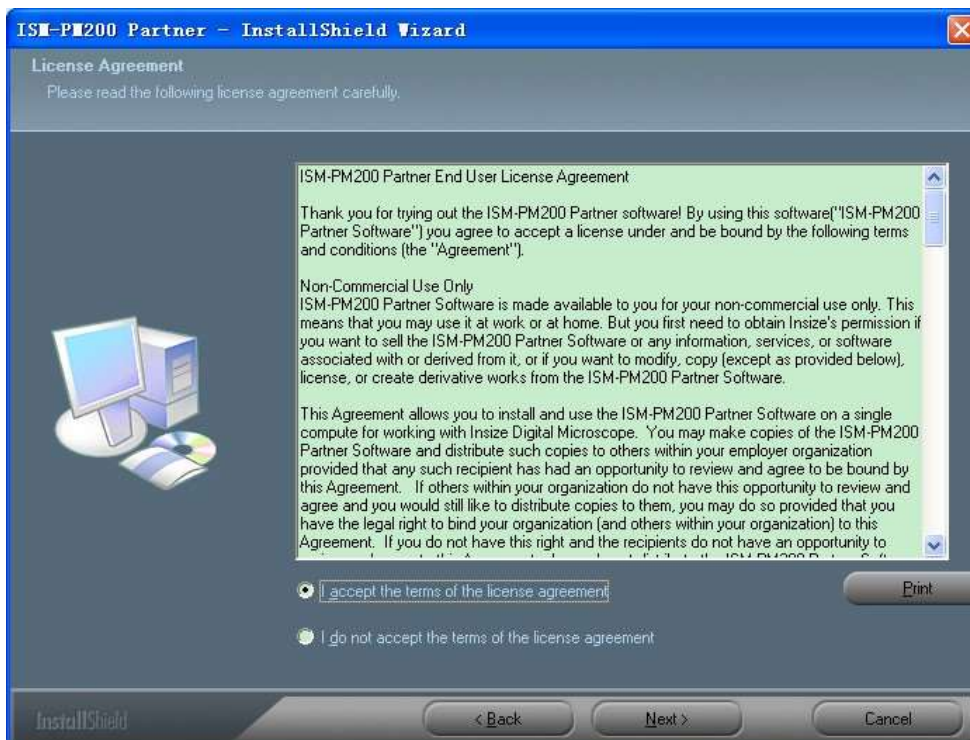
ISM-PM200 Partner - InstallShield Wizard

License Agreement
Please read the following license agreement carefully.

ISM-PM200 Partner End User License Agreement

Thank you for trying out the ISM-PM200 Partner software! By using this software("ISM-PM200 Partner Software") you agree to accept a license under and be bound by the following terms and conditions (the "Agreement").

Non-Commercial Use Only
ISM-PM200 Partner Software is made available to you for your non-commercial use only. This means that you may use it at work or at home. But you first need to obtain Insize's permission if you want to sell the ISM-PM200 Partner Software or any information, services, or software associated with or derived from it, or if you want to modify, copy (except as provided below), license, or create derivative works from the ISM-PM200 Partner Software.

This Agreement allows you to install and use the ISM-PM200 Partner Software on a single compute for working with Insize Digital Microscope. You may make copies of the ISM-PM200 Partner Software and distribute such copies to others within your employer organization provided that any such recipient has had an opportunity to review and agree to be bound by this Agreement. If others within your organization do not have this opportunity to review and agree and you would still like to distribute copies to them, you may do so provided that you have the legal right to bind your organization (and others within your organization) to this Agreement. If you do not have this right and the recipients do not have an opportunity to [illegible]

I accept the terms of the license agreement

Print

I do not accept the terms of the license agreement

InstallShield

< Back

Next >

Cancel